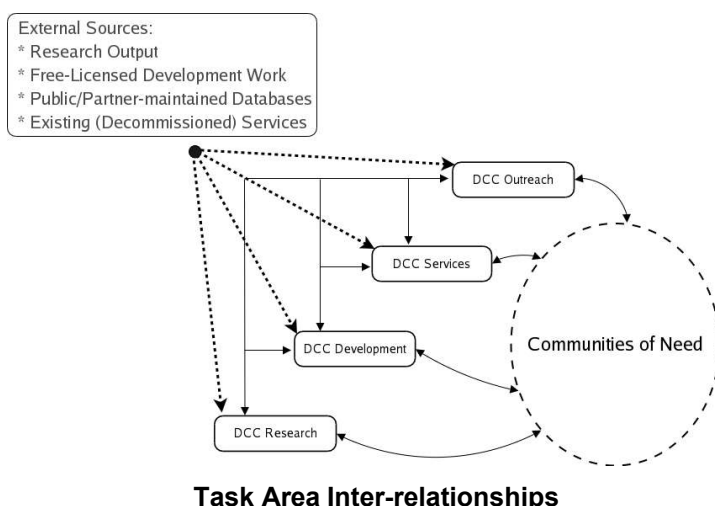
External Sources:
* Research Output
* Free-Licensed Development Work
* Public/Partner-maintained Databases
* Existing (Decommissioned) Services

DCC Outreach

DCC Services

DCC Development

DCC Research

Communities of Need

**Task Area Inter-relationships**